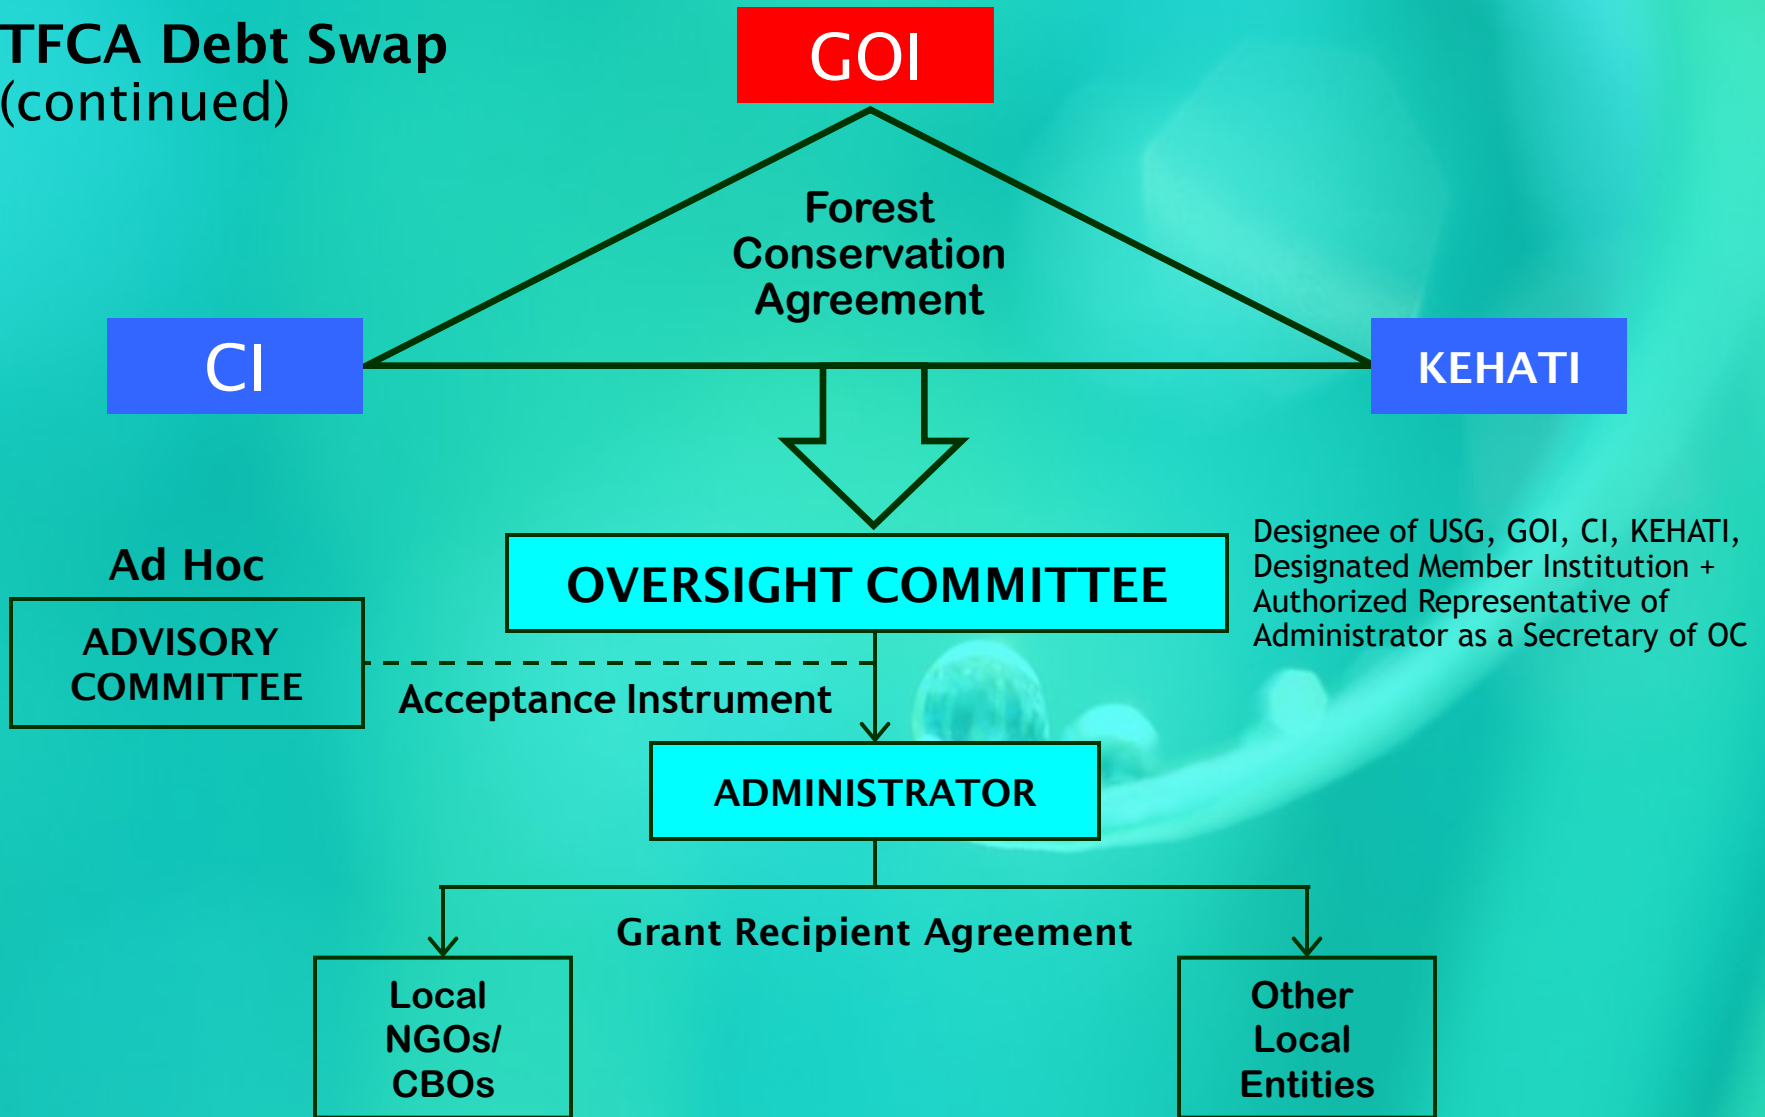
TFCA Debt Swap
(continued)

GOI

Forest Conservation Agreement

CI

KEHATI

Ad Hoc

ADVISORY COMMITTEE

OVERSIGHT COMMITTEE

Designee of USG, GOI, CI, KEHATI, Designated Member Institution + Authorized Representative of Administrator as a Secretary of OC

Acceptance Instrument

ADMINISTRATOR

Grant Recipient Agreement

Local NGOs/ CBOs

Other Local Entities